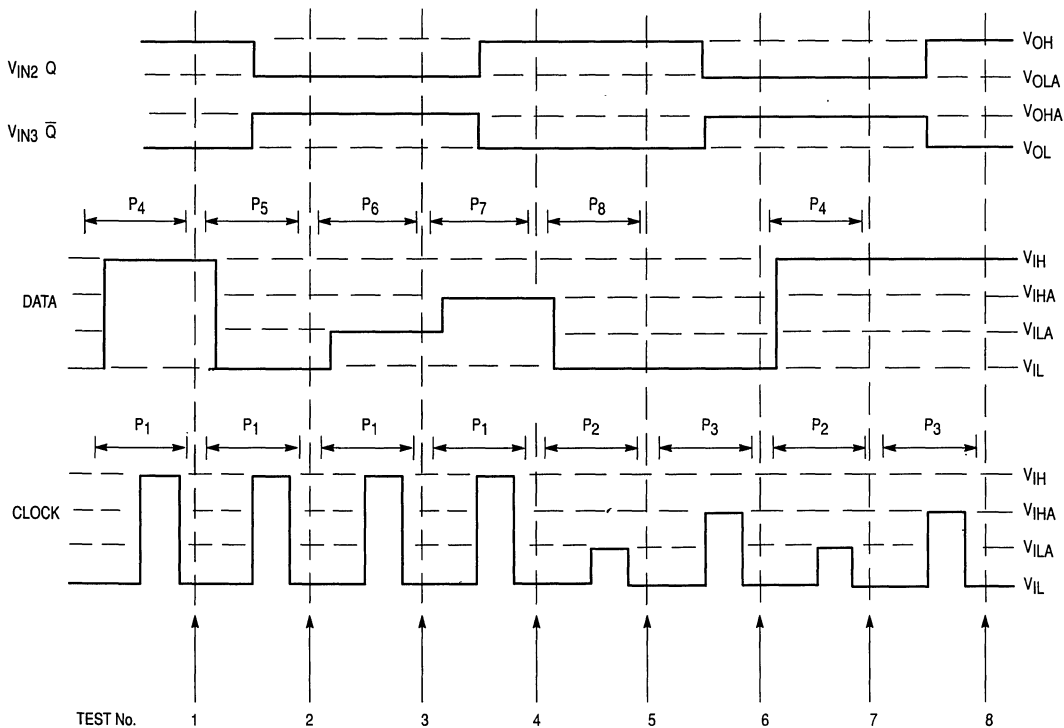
$V_{IN2}$ Q

$V_{IN3}$ $\overline{Q}$

$V_{OH}$

$V_{OLA}$

$V_{OHA}$

$V_{OL}$

$P_4$ $P_5$ $P_6$ $P_7$ $P_8$ $P_4$

DATA

$V_{IH}$

$V_{IHA}$

$V_{ILA}$

$V_{IL}$

$P_1$ $P_1$ $P_1$ $P_1$ $P_2$ $P_3$ $P_2$ $P_3$

CLOCK

$V_{IH}$

$V_{IHA}$

$V_{ILA}$

$V_{IL}$

TEST No. 1 2 3 4 5 6 7 8